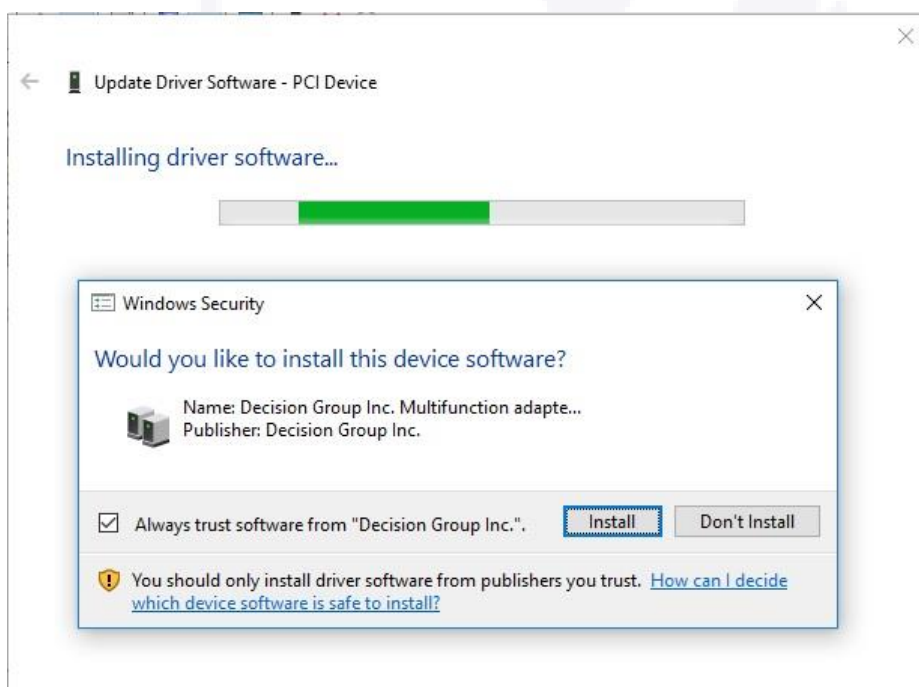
Update Driver Software - PCI Device

Installing driver software...

Windows Security

Would you like to install this device software?

Name: Decision Group Inc. Multifunction adapte...
Publisher: Decision Group Inc.

Always trust software from "Decision Group Inc.".

Install

Don't Install

You should only install driver software from publishers you trust. How can I decide which device software is safe to install?